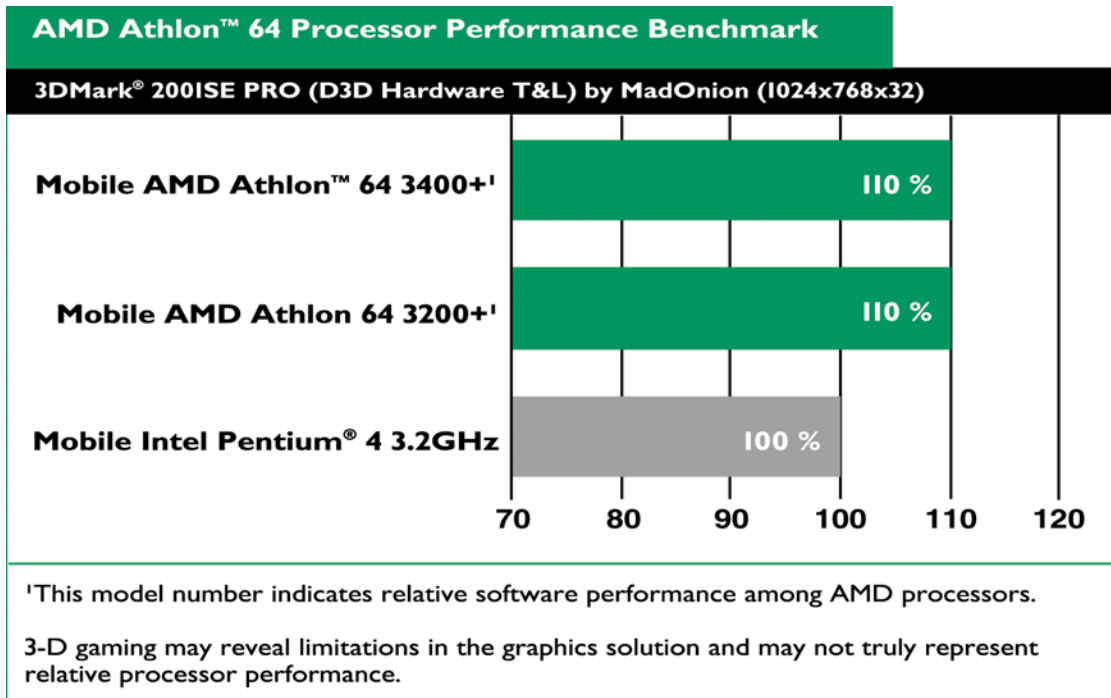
AMD Athlon™ 64 Processor Performance Benchmark

3DMark® 2001SE PRO (D3D Hardware T&L) by MadOnion (1024x768x32)

Mobile AMD Athlon™ 64 3400+$^1$ 110 %

Mobile AMD Athlon 64 3200+$^1$ 110 %

Mobile Intel Pentium® 4 3.2GHz 100 %

70 80 90 100 110 120

$^1$This model number indicates relative software performance among AMD processors.

3-D gaming may reveal limitations in the graphics solution and may not truly represent relative processor performance.